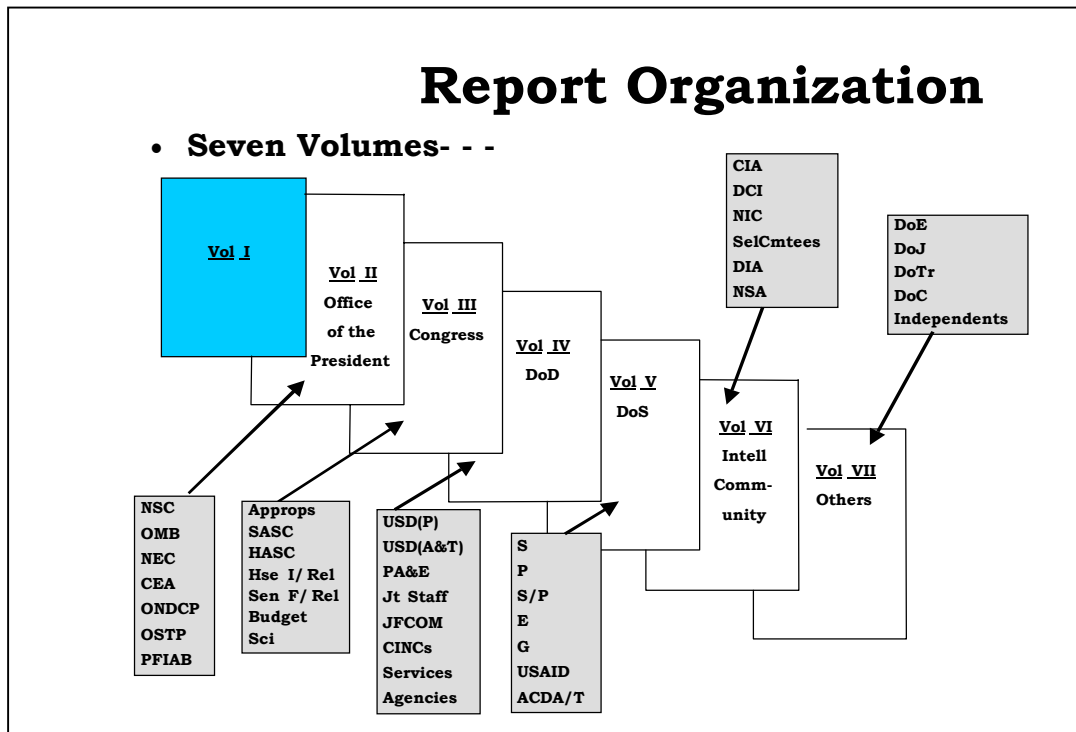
Report Organization

• Seven Volumes- - -

Vol I

Vol II
Office of the President

Vol III
Congress

Vol IV
DoD

Vol V
DoS

Vol VI
Intell Community

Vol VII
Others

CIA
DCI
NIC
SelCmtees
DIA
NSA

DoE
DoJ
DoTr
DoC
Independents

NSC
OMB
NEC
CEA
ONDCP
OSTP
PFIAB

Approps
SASC
HASC
Hse I/ Rel
Sen F/ Rel
Budget
Sci

USD(P)
USD(A&T)
PA&E
Jt Staff
JFCOM
CINCs
Services
Agencies

S
P
S/P
E
G
USAID
ACDA/T